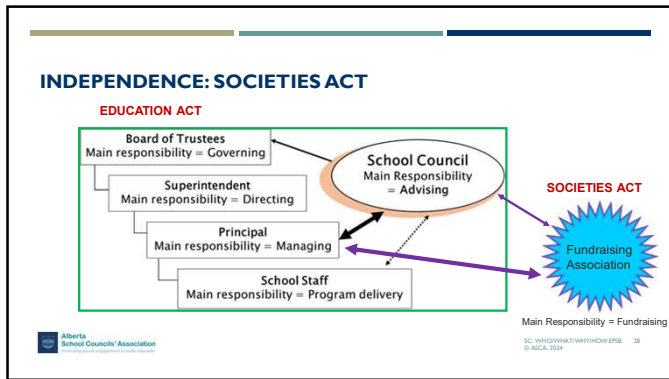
INDEPENDENCE: SOCIETIES ACT

EDUCATION ACT

Board of Trustees
Main responsibility = Governing

Superintendent
Main responsibility = Directing

Principal
Main responsibility = Managing

School Staff
Main responsibility = Program delivery

School Council
Main Responsibility = Advising

SOCIETIES ACT

Fundraising Association

Main Responsibility = Fundraising

Alberta School Councils' Association
Fostering parent engagement in public education

SC: WHO/WHAT/WHY/HOW EPSB 38
© ASCA, 2024